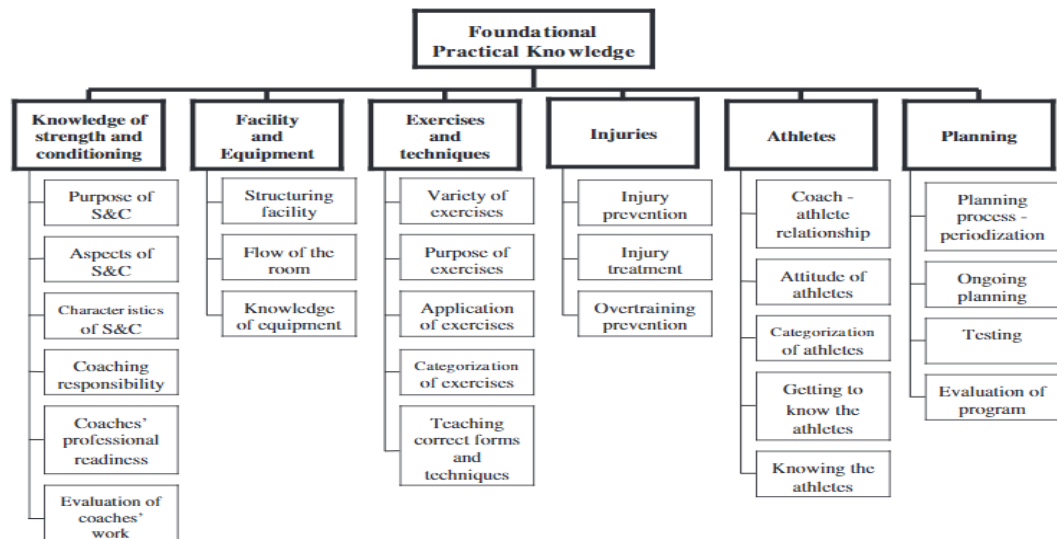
Foundational Practical Knowledge

Knowledge of strength and conditioning

Purpose of S&C

Aspects of S&C

Characteristics of S&C

Coaching responsibility

Coaches' professional readiness

Evaluation of coaches' work

Facility and Equipment

Structuring facility

Flow of the room

Knowledge of equipment

Exercises and techniques

Variety of exercises

Purpose of exercises

Application of exercises

Categorization of exercises

Teaching correct forms and techniques

Injuries

Injury prevention

Injury treatment

Overtraining prevention

Athletes

Coach - athlete relationship

Attitude of athletes

Categorization of athletes

Getting to know the athletes

Knowing the athletes

Planning

Planning process - periodization

Ongoing planning

Testing

Evaluation of program